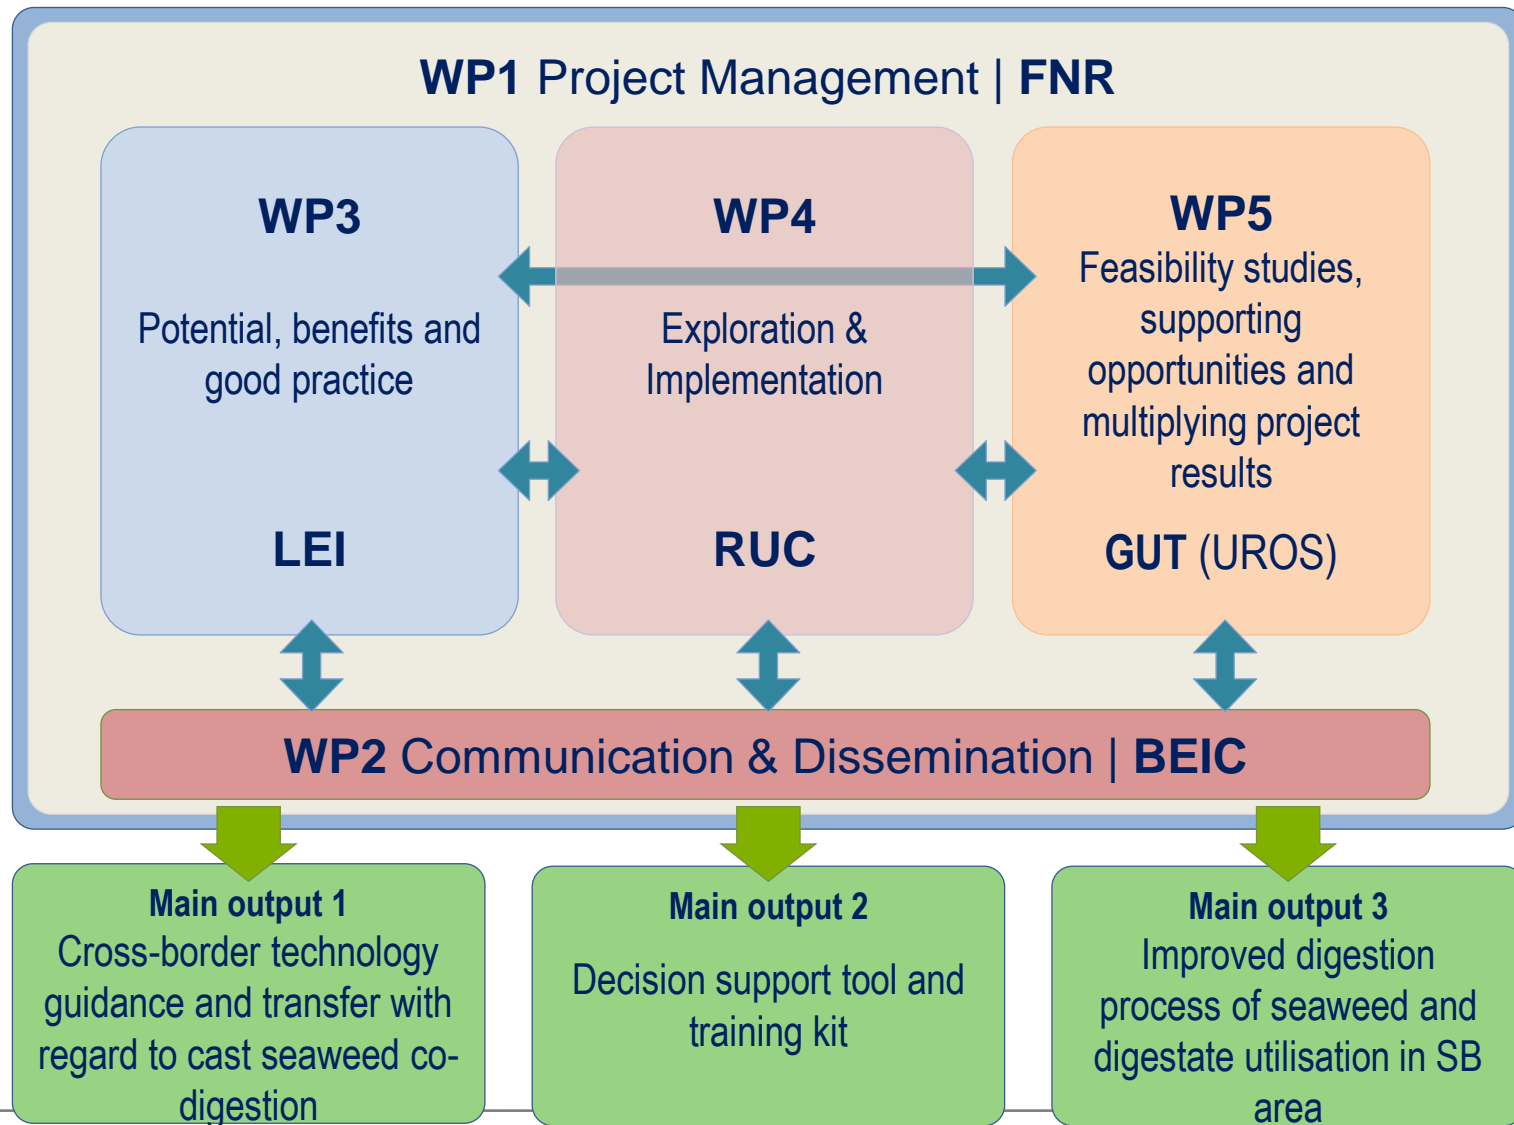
WP1 Project Management | FNR

WP3

Potential, benefits and good practice

LEI

WP4

Exploration & Implementation

RUC

WP5

Feasibility studies, supporting opportunities and multiplying project results

GUT (UROS)

WP2 Communication & Dissemination | BEIC

Main output 1
Cross-border technology guidance and transfer with regard to cast seaweed co-digestion

Main output 2

Decision support tool and training kit

Main output 3
Improved digestion process of seaweed and digestate utilisation in SB area